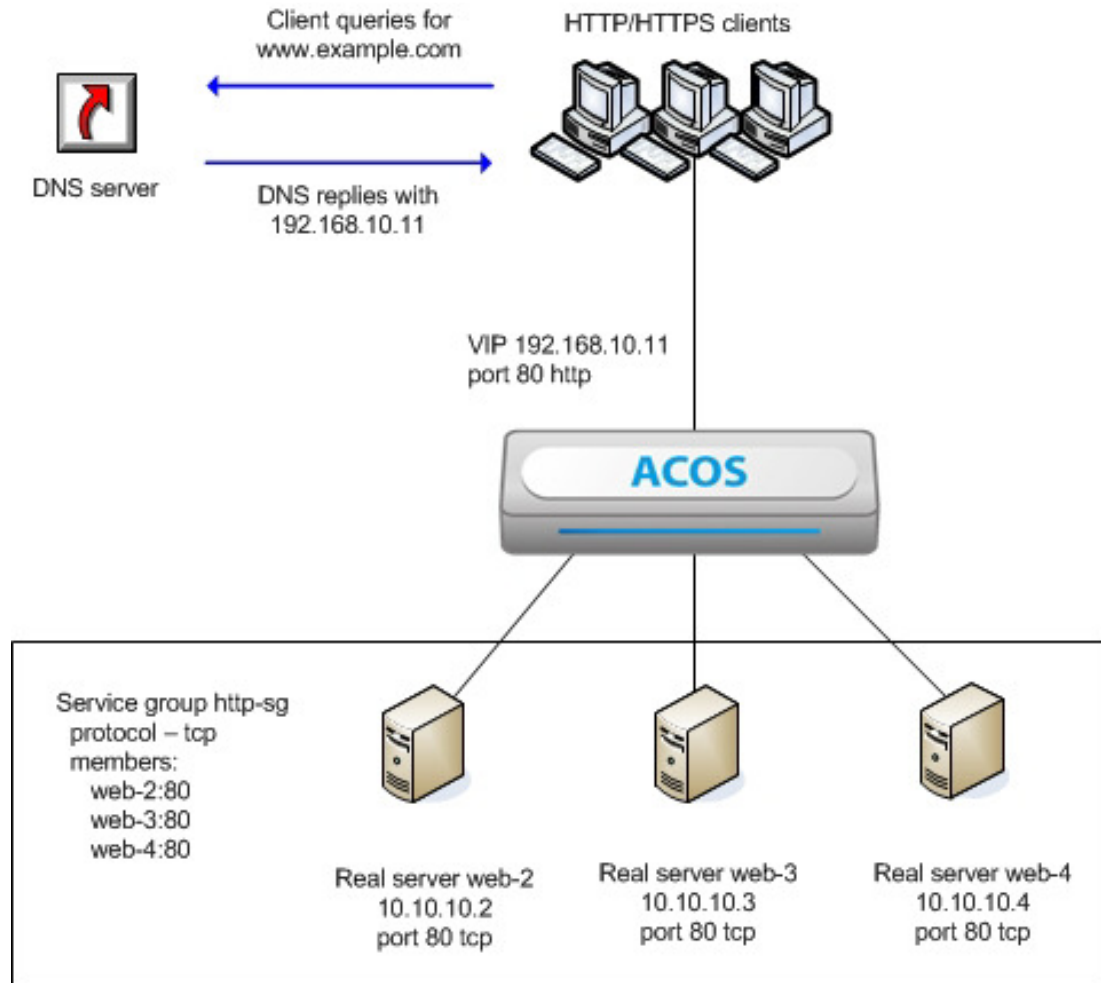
Client queries for www.example.com

HTTP/HTTPS clients

DNS server

DNS replies with 192.168.10.11

VIP 192.168.10.11
port 80 http

ACOS

Service group http-sg
protocol – tcp
members:
web-2:80
web-3:80
web-4:80

Real server web-2
10.10.10.2
port 80 tcp

Real server web-3
10.10.10.3
port 80 tcp

Real server web-4
10.10.10.4
port 80 tcp